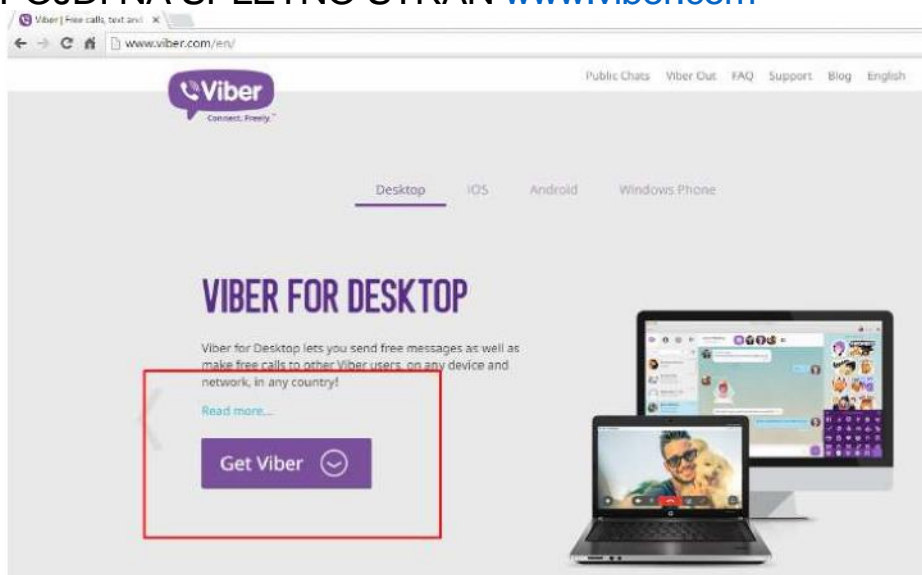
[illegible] www.viber.com

Viber | Free calls, text and ×

www.viber.com/en/

Viber
Connect. Freely.

Public Chats Viber Out FAQ Support Blog English

Desktop iOS Android Windows Phone

VIBER FOR DESKTOP

Viber for Desktop lets you send free messages as well as make free calls to other Viber users, on any device and network, in any country!

Read more...

Get Viber